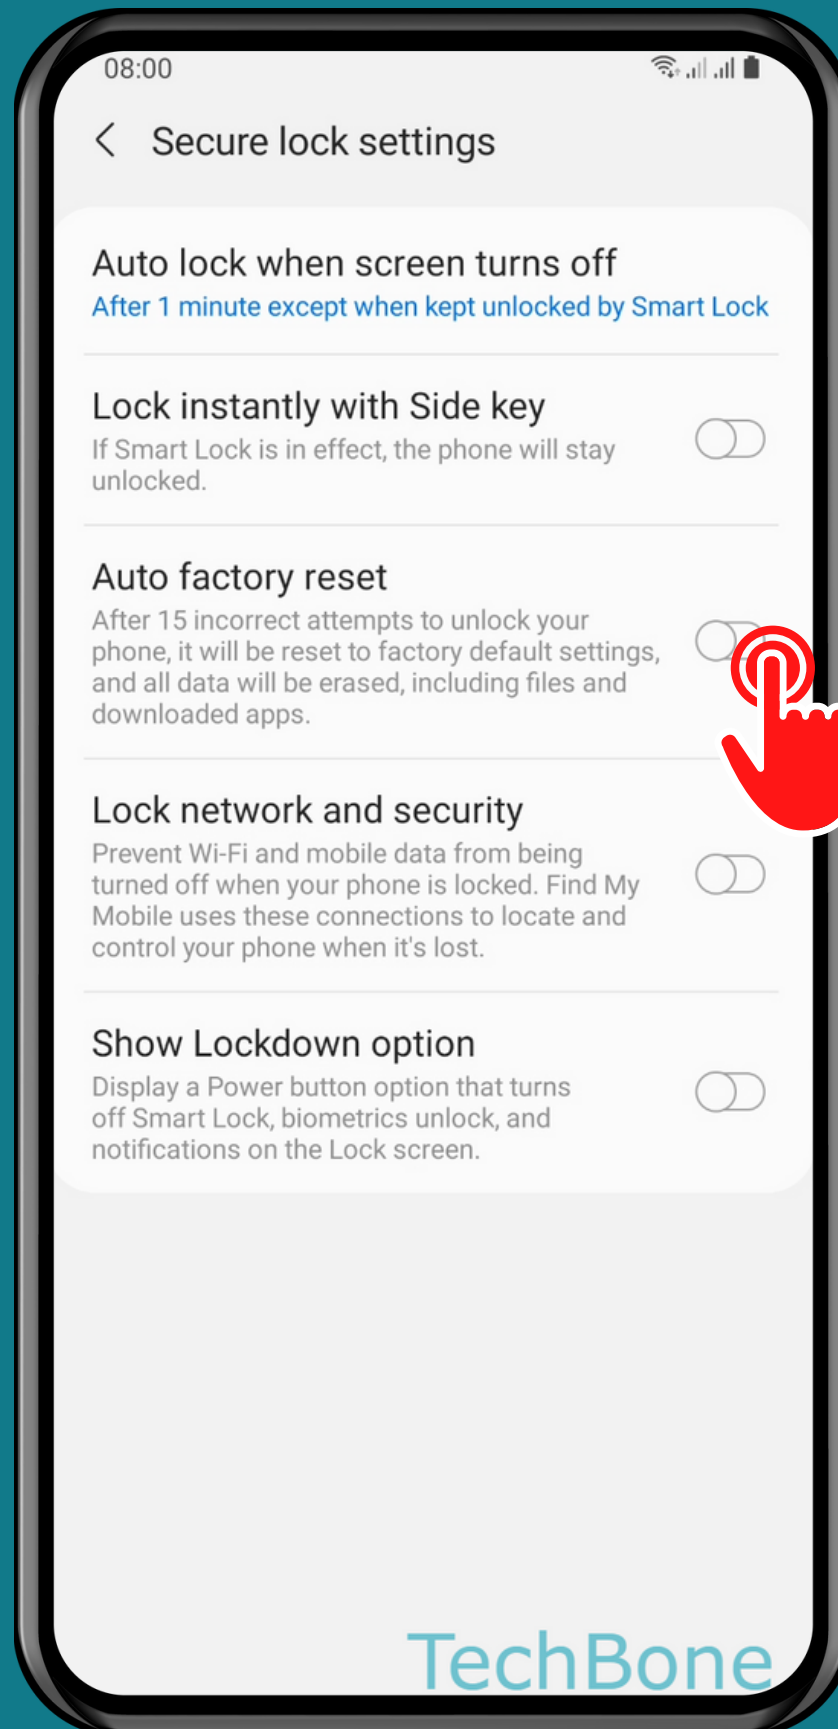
08:00

Secure lock settings

Auto lock when screen turns off
After 1 minute except when kept unlocked by Smart Lock

Lock instantly with Side key
If Smart Lock is in effect, the phone will stay unlocked.

Auto factory reset
After 15 incorrect attempts to unlock your phone, it will be reset to factory default settings, and all data will be erased, including files and downloaded apps.

Lock network and security
Prevent Wi-Fi and mobile data from being turned off when your phone is locked. Find My Mobile uses these connections to locate and control your phone when it's lost.

Show Lockdown option
Display a Power button option that turns off Smart Lock, biometrics unlock, and notifications on the Lock screen.

TechBone